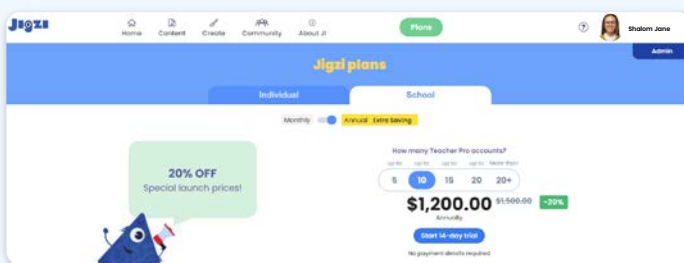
Jigzi

Home Content Create Community About Ji

Plans

?

Shalom Jane

Admin

Jigzi plans

Individual

School

Monthly Annual Extra Saving

20% OFF
Special launch prices!

How many Teacher Pro accounts?

Up to 5
Up to 10
Up to 15
Up to 20
More than 20+

$1,200.00 $1,500.00 -20%

Annually

Start 14-day trial

No payment details required